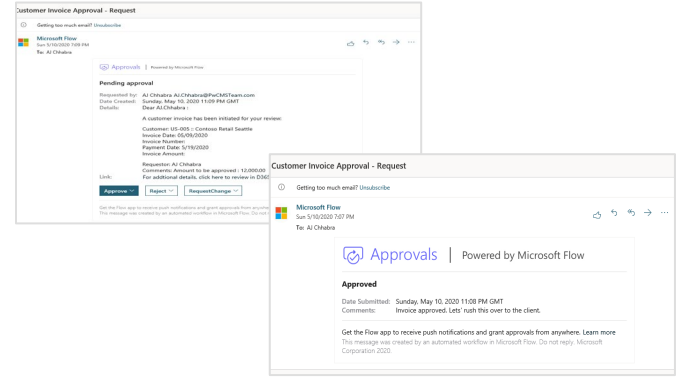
Customer Invoice Approval - Request

Getting too much email? Unsubscribe

Microsoft Flow
Sun 5/10/2020 7:09 PM
To: AJ Chhabra

Approvals | Powered by Microsoft Flow

Pending approval

Requested by: AJ Chhabra AJ.Chhabra@PwCMSTeam.com
Date Created: Sunday, May 10, 2020 11:09 PM GMT
Details: Dear AJ.Chhabra :

A customer invoice has been initiated for your review:

Customer: US-005 :: Contoso Retail Seattle
Invoice Date: 05/09/2020
Invoice Number:
Payment Date: 5/19/2020
Invoice Amount:

Requestor: AJ Chhabra
Comments: Amount to be approved : 12,000.00
Link: For addtional details, click here to review in D365

Approve | Reject | RequestChange

Get the Flow app to receive push notifications and grant approvals from anywhere
This message was created by an automated workflow in Microsoft Flow. Do not

Customer Invoice Approval - Request

Getting too much email? Unsubscribe

Microsoft Flow
Sun 5/10/2020 7:07 PM
To: AJ Chhabra

Approvals | Powered by Microsoft Flow

Approved

Date Submitted: Sunday, May 10, 2020 11:08 PM GMT
Comments: Invoice approved. Lets' rush this over to the client.

Get the Flow app to receive push notifications and grant approvals from anywhere. Learn more
This message was created by an automated workflow in Microsoft Flow. Do not reply. Microsoft Corporation 2020.